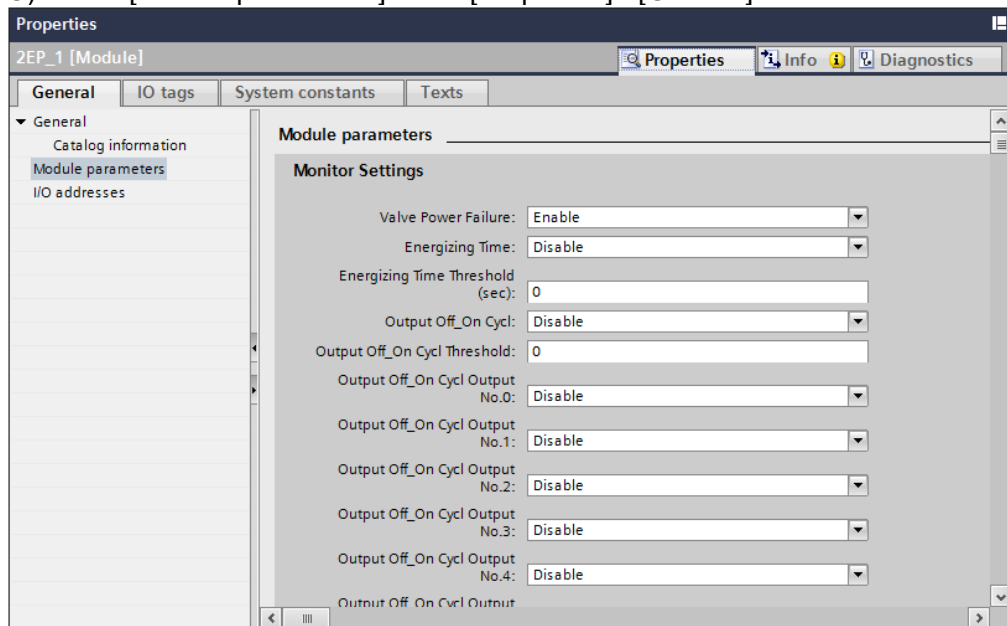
Properties

2EP_1 [Module]

Properties | Info | Diagnostics

General | IO tags | System constants | Texts

▾ General
Catalog information
Module parameters
I/O addresses

Module parameters

Monitor Settings

Valve Power Failure: Enable

Energizing Time: Disable

Energizing Time Threshold (sec): 0

Output Off_On Cycl: Disable

Output Off_On Cycl Threshold: 0

Output Off_On Cycl Output No.0: Disable

Output Off_On Cycl Output No.1: Disable

Output Off_On Cycl Output No.2: Disable

Output Off_On Cycl Output No.3: Disable

Output Off_On Cycl Output No.4: Disable

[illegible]